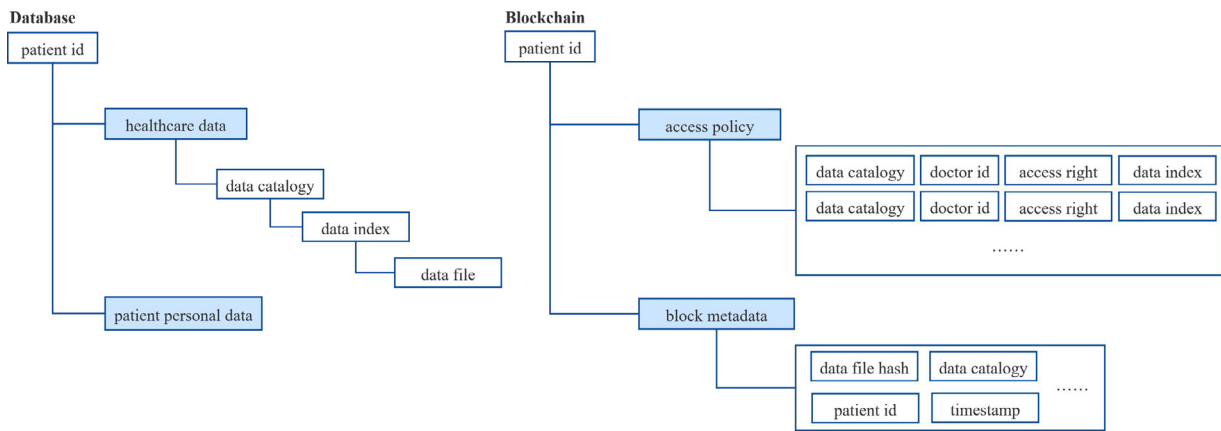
Database

patient id

healthcare data

data catalogy

data index

data file

patient personal data

Blockchain

patient id

access policy

| data catalogy | doctor id | access right | data index |
|---|---|---|---|
| data catalogy | doctor id | access right | data index |

……

block metadata

| data file hash | data catalogy |
|---|---|
| patient id | timestamp |

……